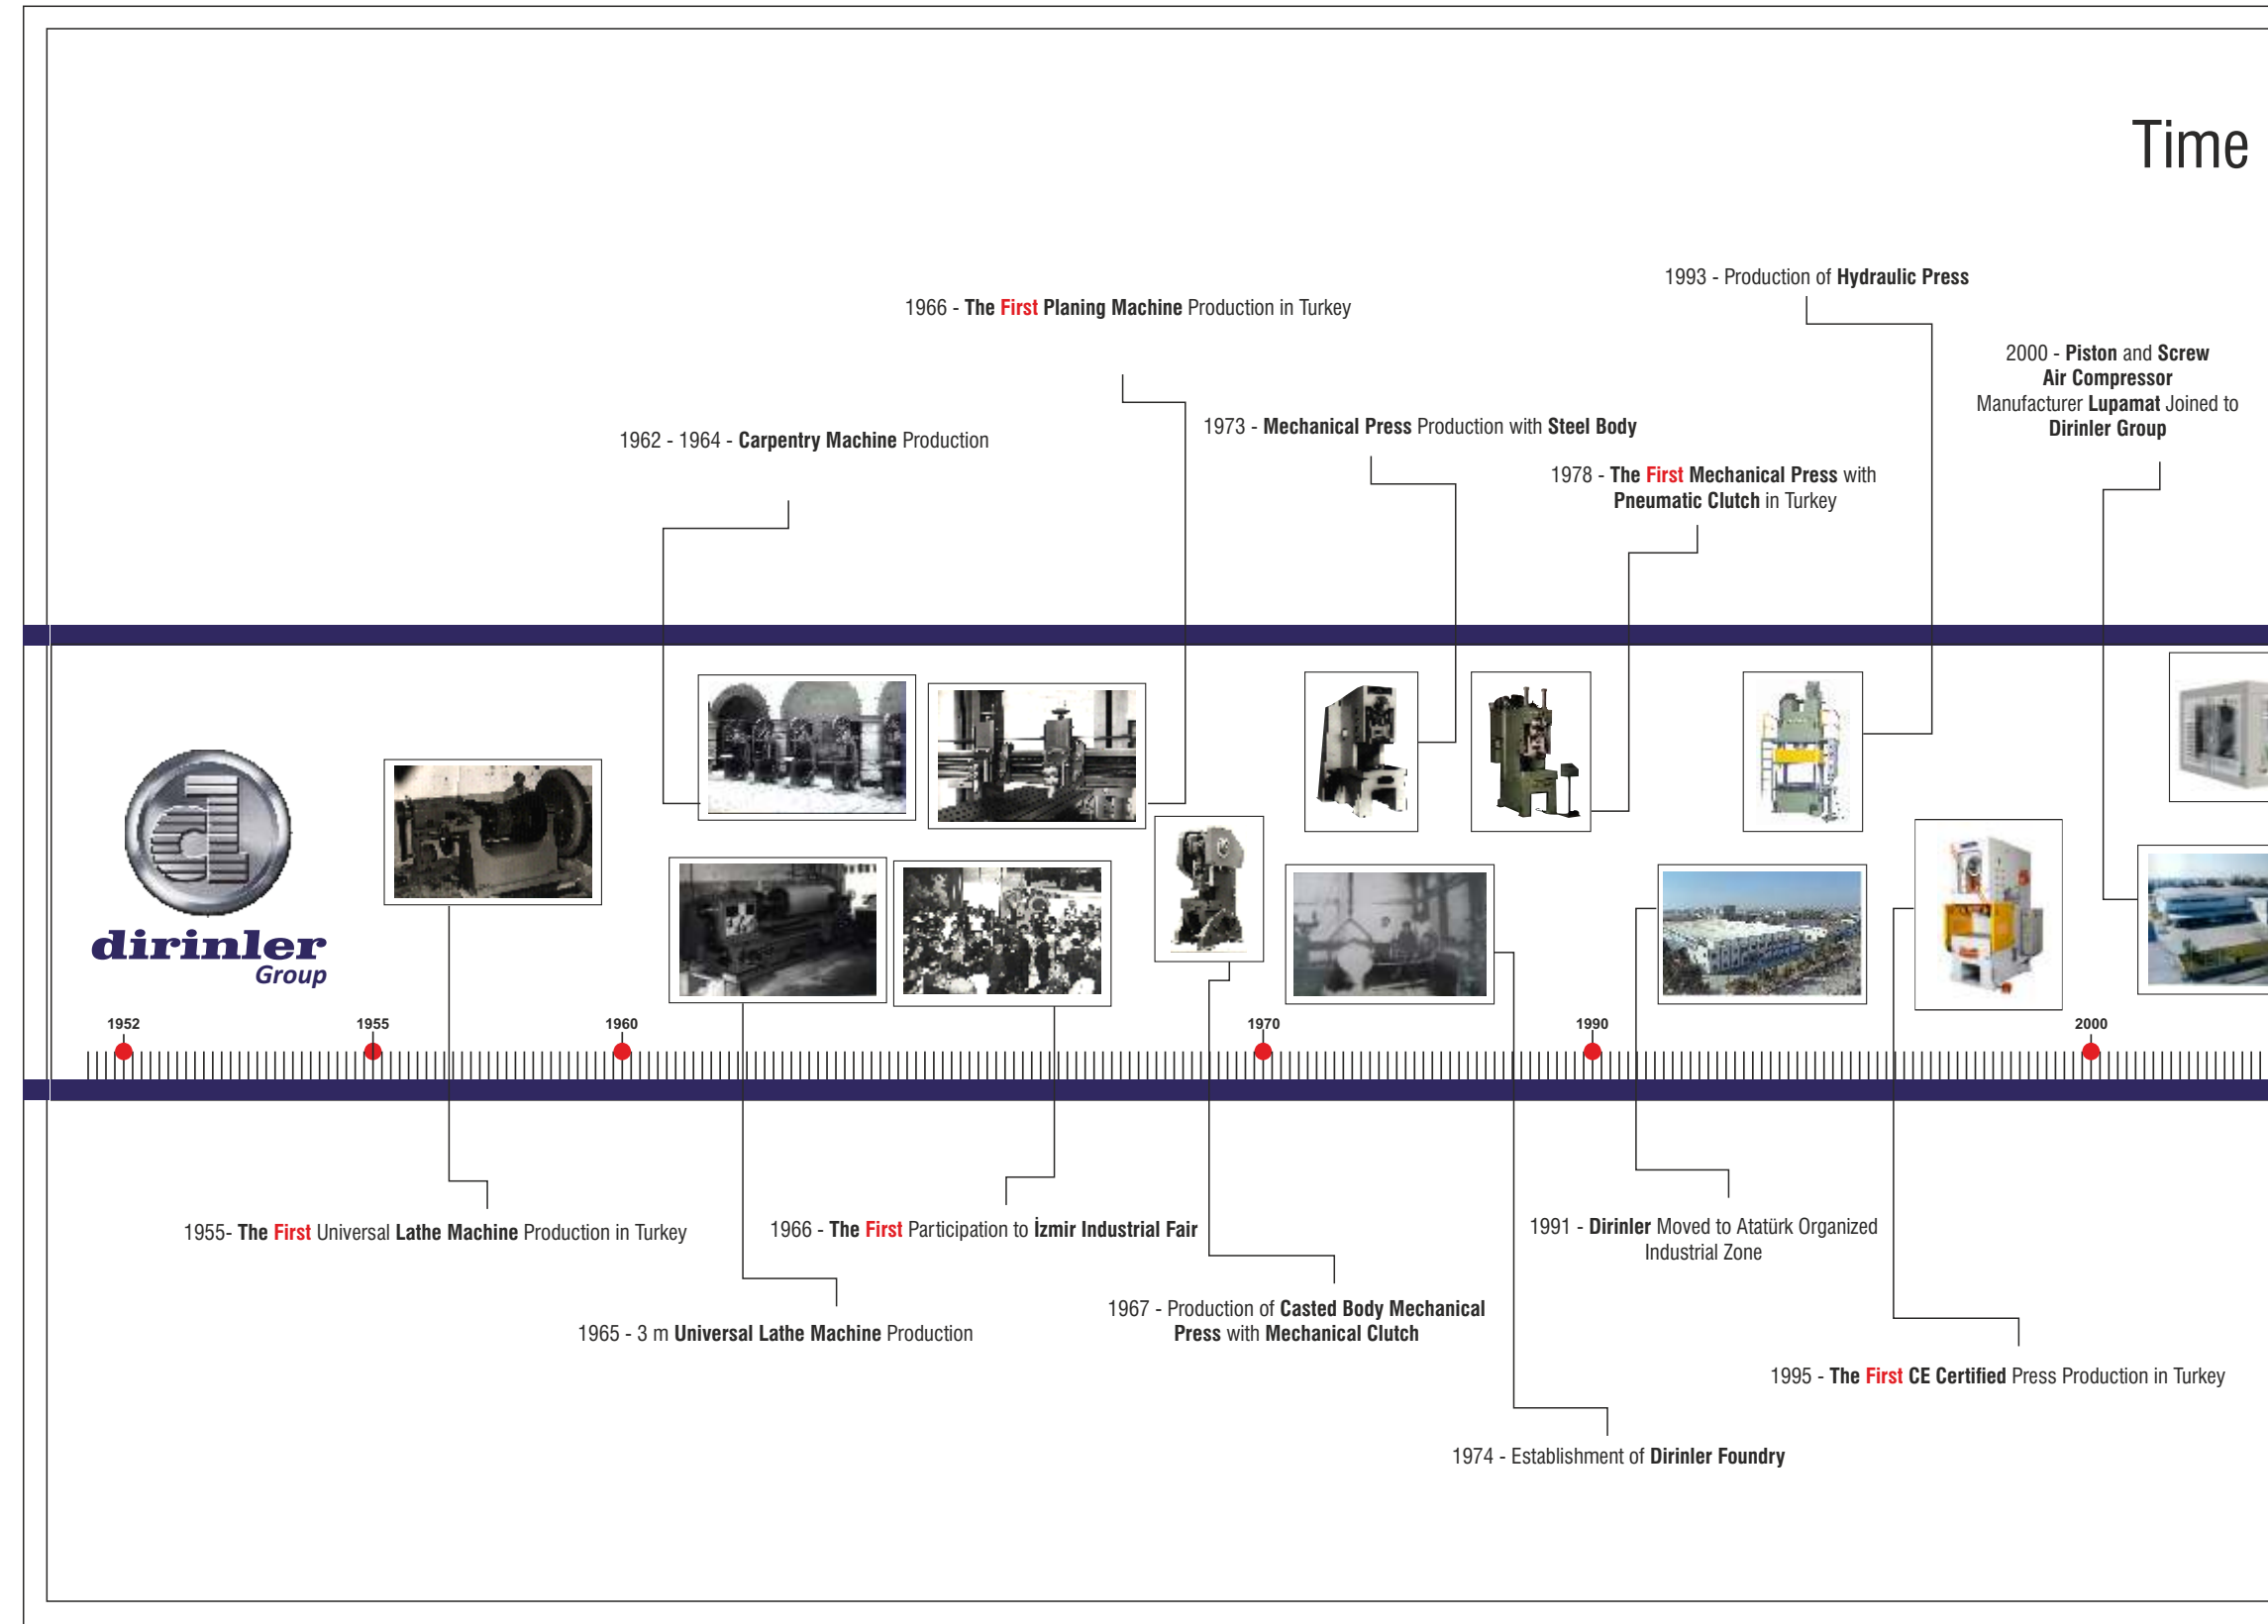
Time

1993 - Production of Hydraulic Press

1966 - The First Planing Machine Production in Turkey

2000 - Piston and Screw Air Compressor Manufacturer Lupamat Joined to Dirinler Group

1962 - 1964 - Carpentry Machine Production

1973 - Mechanical Press Production with Steel Body

1978 - The First Mechanical Press with Pneumatic Clutch in Turkey

dirinler Group

1952

1955

1960

1970

1990

2000

1955- The First Universal Lathe Machine Production in Turkey

1966 - The First Participation to İzmir Industrial Fair

1991 - Dirinler Moved to Atatürk Organized Industrial Zone

1965 - 3 m Universal Lathe Machine Production

1967 - Production of Casted Body Mechanical Press with Mechanical Clutch

1995 - The First CE Certified Press Production in Turkey

1974 - Establishment of Dirinler Foundry